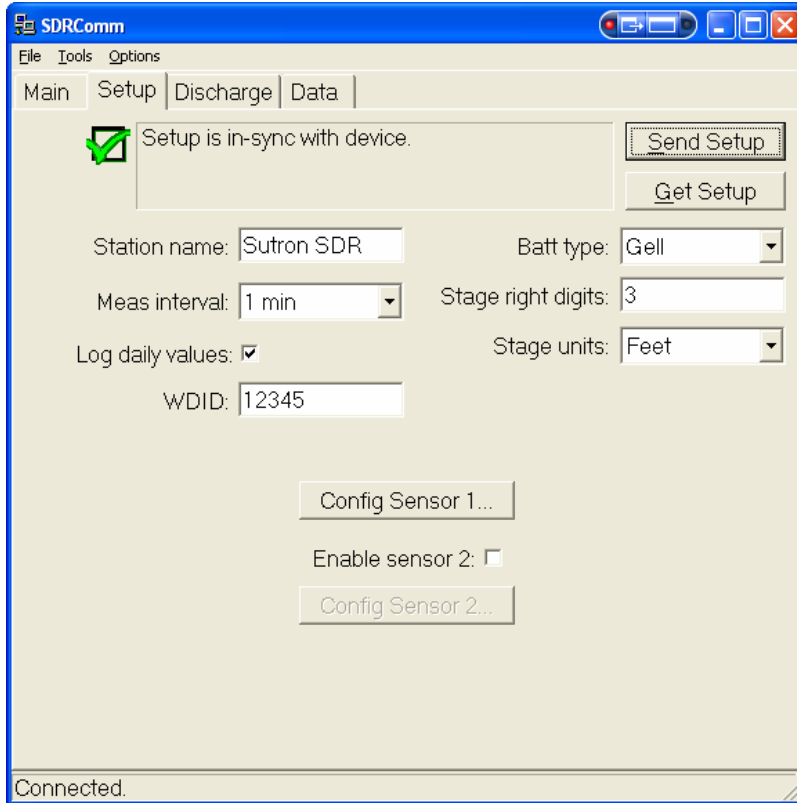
SDRComm

File Tools Options

Main Setup Discharge Data

Setup is in-sync with device.

Send Setup

Get Setup

Station name: Sutron SDR

Batt type: Gell

Meas interval: 1 min

Stage right digits: 3

Log daily values:

Stage units: Feet

WDID: 12345

Config Sensor 1...

Enable sensor 2:

Config Sensor 2...

Connected.